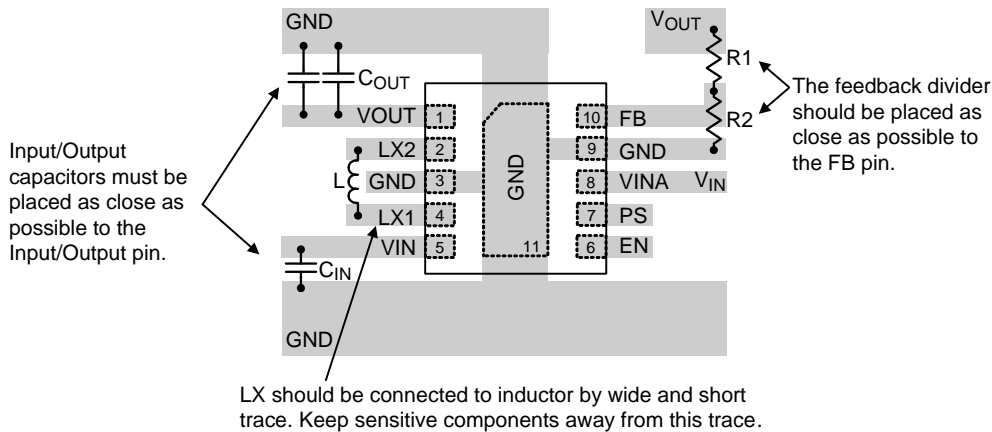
GND

$C_{OUT}$

VOUT 1

LX2 2

L GND 3

LX1 4

VIN 5

$C_{IN}$

GND

GND

11

$V_{OUT}$

R1

R2

10 FB

9 GND

8 VINA $V_{IN}$

7 PS

6 EN

The feedback divider should be placed as close as possible to the FB pin.

Input/Output capacitors must be placed as close as possible to the Input/Output pin.

LX should be connected to inductor by wide and short trace. Keep sensitive components away from this trace.